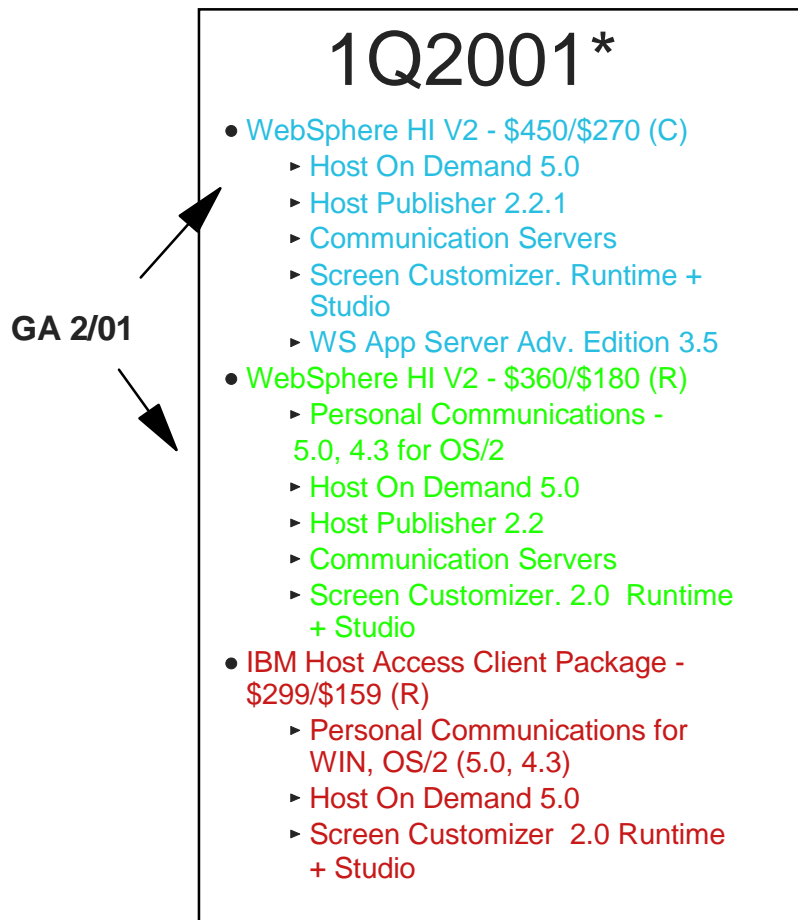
GA 2/01

1Q2001*

- WebSphere HI V2 - \$450/\$270 (C)
  - Host On Demand 5.0
  - Host Publisher 2.2.1
  - Communication Servers
  - Screen Customizer. Runtime + Studio
  - WS App Server Adv. Edition 3.5
- WebSphere HI V2 - \$360/\$180 (R)
  - Personal Communications - 5.0, 4.3 for OS/2
  - Host On Demand 5.0
  - Host Publisher 2.2
  - Communication Servers
  - Screen Customizer. 2.0 Runtime + Studio
- IBM Host Access Client Package - \$299/\$159 (R)
  - Personal Communications for WIN, OS/2 (5.0, 4.3)
  - Host On Demand 5.0
  - Screen Customizer 2.0 Runtime + Studio